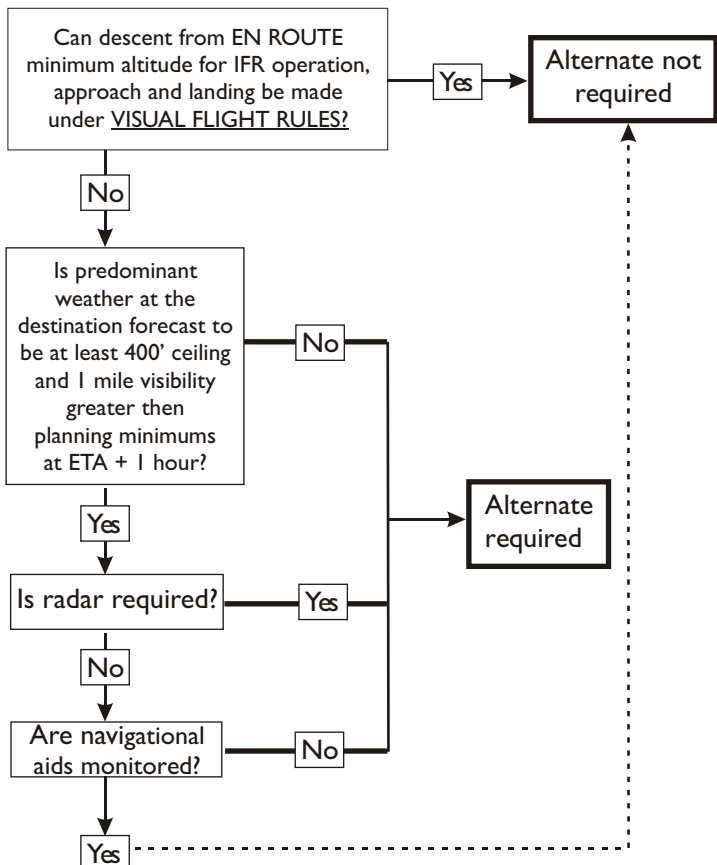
Can descent from EN ROUTE minimum altitude for IFR operation, approach and landing be made under VISUAL FLIGHT RULES?

Yes

Alternate not required

No

Is predominant weather at the destination forecast to be at least 400' ceiling and 1 mile visibility greater then planning minimums at ETA + 1 hour?

No

Alternate required

Yes

Is radar required?

Yes

No

Are navigational aids monitored?

No

Yes